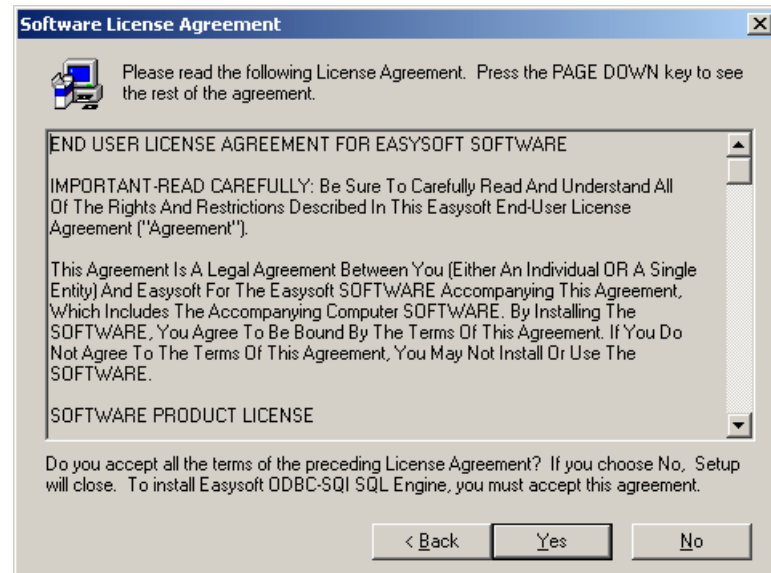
Software License Agreement

Please read the following License Agreement. Press the PAGE DOWN key to see the rest of the agreement.

END USER LICENSE AGREEMENT FOR EASYSOFT SOFTWARE

IMPORTANT-READ CAREFULLY: Be Sure To Carefully Read And Understand All Of The Rights And Restrictions Described In This Easysoft End-User License Agreement ("Agreement").

This Agreement Is A Legal Agreement Between You (Either An Individual OR A Single Entity) And Easysoft For The Easysoft SOFTWARE Accompanying This Agreement, Which Includes The Accompanying Computer SOFTWARE. By Installing The SOFTWARE, You Agree To Be Bound By The Terms Of This Agreement. If You Do Not Agree To The Terms Of This Agreement, You May Not Install Or Use The SOFTWARE.

SOFTWARE PRODUCT LICENSE

Do you accept all the terms of the preceding License Agreement? If you choose No, Setup will close. To install Easysoft ODBC-SQI SQL Engine, you must accept this agreement.

< Back Yes No